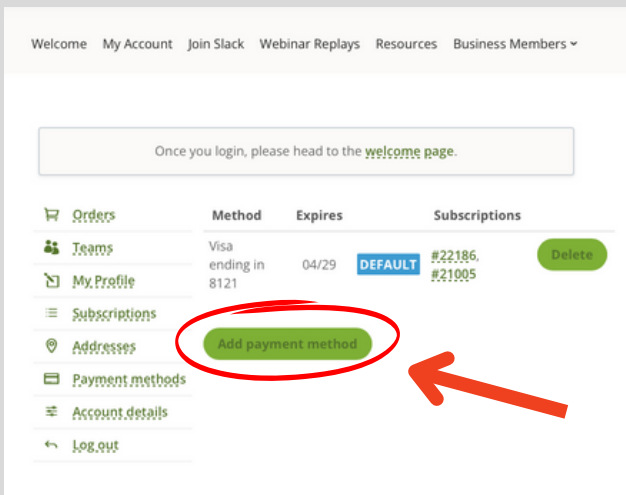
Welcome My Account Join Slack Webinar Replays Resources Business Members

Once you login, please head to the welcome page.

Orders
Teams
My Profile
Subscriptions
Addresses
Payment methods
Account details
Log out

| Method | Expires | | Subscriptions | |
|---|---|---|---|---|
| Visa ending in 8121 | 04/29 | DEFAULT | #22186, #21005 | Delete |

Add payment method